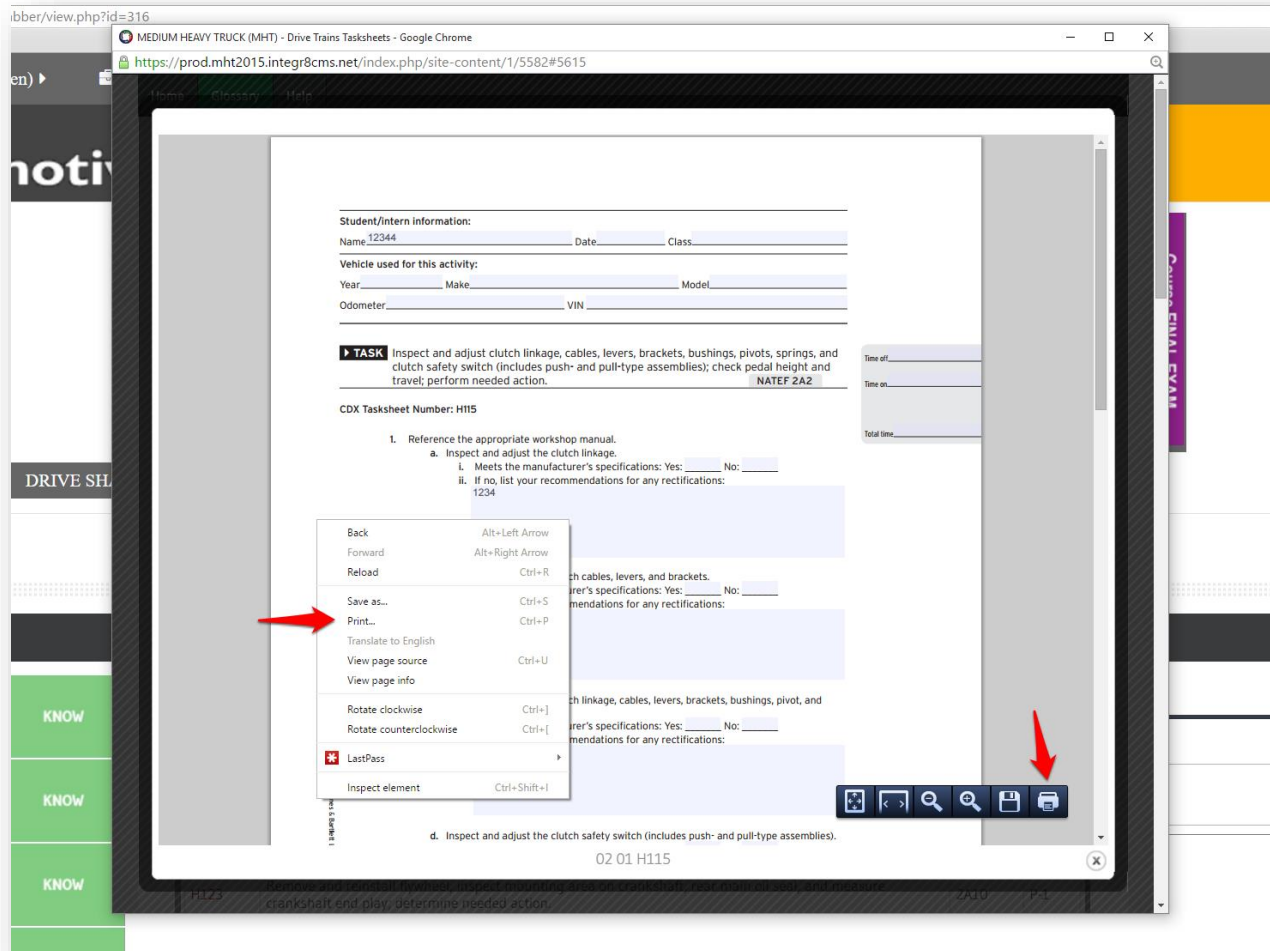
ibber/view.php?id=316

MEDIUM HEAVY TRUCK (MHT) - Drive Trains Tasksheets - Google Chrome

https://prod.mht2015.integr8cms.net/index.php/site-content/1/5582#5615

en) ▸

notiv

DRIVE SH

KNOW

KNOW

KNOW

Student/intern information:

Name 12344 Date Class

Vehicle used for this activity:

Year Make Model

Odometer VIN

▸ TASK Inspect and adjust clutch linkage, cables, levers, brackets, bushings, pivots, springs, and clutch safety switch (includes push- and pull-type assemblies); check pedal height and travel; perform needed action. NATEF 2A2

Time off

Time on

Total time

CDX Tasksheet Number: H115

1. Reference the appropriate workshop manual.

a. Inspect and adjust the clutch linkage.

i. Meets the manufacturer's specifications: Yes: ______ No: ______

ii. If no, list your recommendations for any rectifications:

1234

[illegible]ch cables, levers, and brackets.

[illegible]rer's specifications: Yes: ______ No: ______

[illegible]mendations for any rectifications:

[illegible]ch linkage, cables, levers, brackets, bushings, pivot, and

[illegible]rer's specifications: Yes: ______ No: ______

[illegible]mendations for any rectifications:

d. Inspect and adjust the clutch safety switch (includes push- and pull-type assemblies).

| Back | Alt+Left Arrow |
|---|---|
| Forward | Alt+Right Arrow |
| Reload | Ctrl+R |
| Save as... | Ctrl+S |
| Print... | Ctrl+P |
| Translate to English | |
| View page source | Ctrl+U |
| View page info | |
| Rotate clockwise | Ctrl+] |
| Rotate counterclockwise | Ctrl+[ |
| LastPass | |
| Inspect element | Ctrl+Shift+I |

02 01 H115

H123 Remove and reinstall flywheel, inspect mounting area on crankshaft, rear main oil seal, and measure crankshaft end play; determine needed action. 2A10 P-1

Course FINAL EXAM